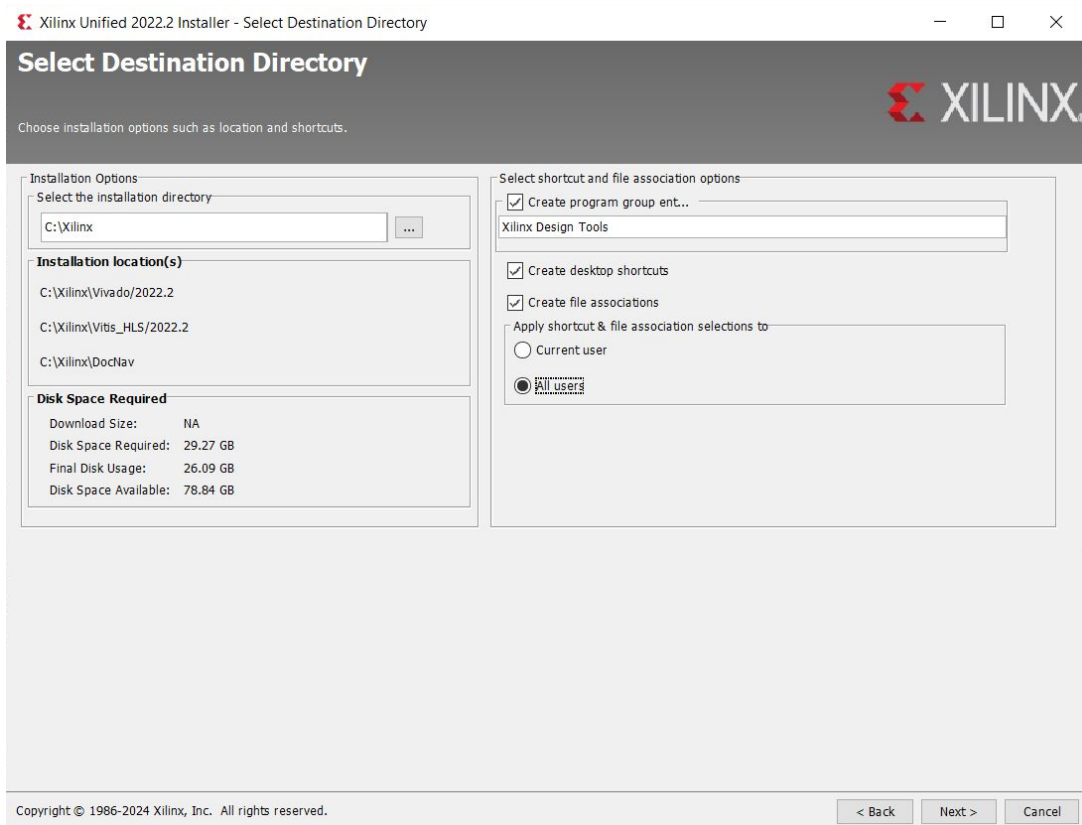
Xilinx Unified 2022.2 Installer - Select Destination Directory

Select Destination Directory

XILINX

Choose installation options such as location and shortcuts.

Installation Options

Select the installation directory

C:\Xilinx

...

Installation location(s)

C:\Xilinx\Vivado/2022.2

C:\Xilinx\Vitis_HLS/2022.2

C:\Xilinx\DocNav

Disk Space Required

| | |
|---|---|
| Download Size: | NA |
| Disk Space Required: | 29.27 GB |
| Final Disk Usage: | 26.09 GB |
| Disk Space Available: | 78.84 GB |

Select shortcut and file association options

Create program group ent...

Xilinx Design Tools

Create desktop shortcuts

Create file associations

Apply shortcut & file association selections to

Current user

All users

Copyright © 1986-2024 Xilinx, Inc. All rights reserved.

< Back

Next >

Cancel